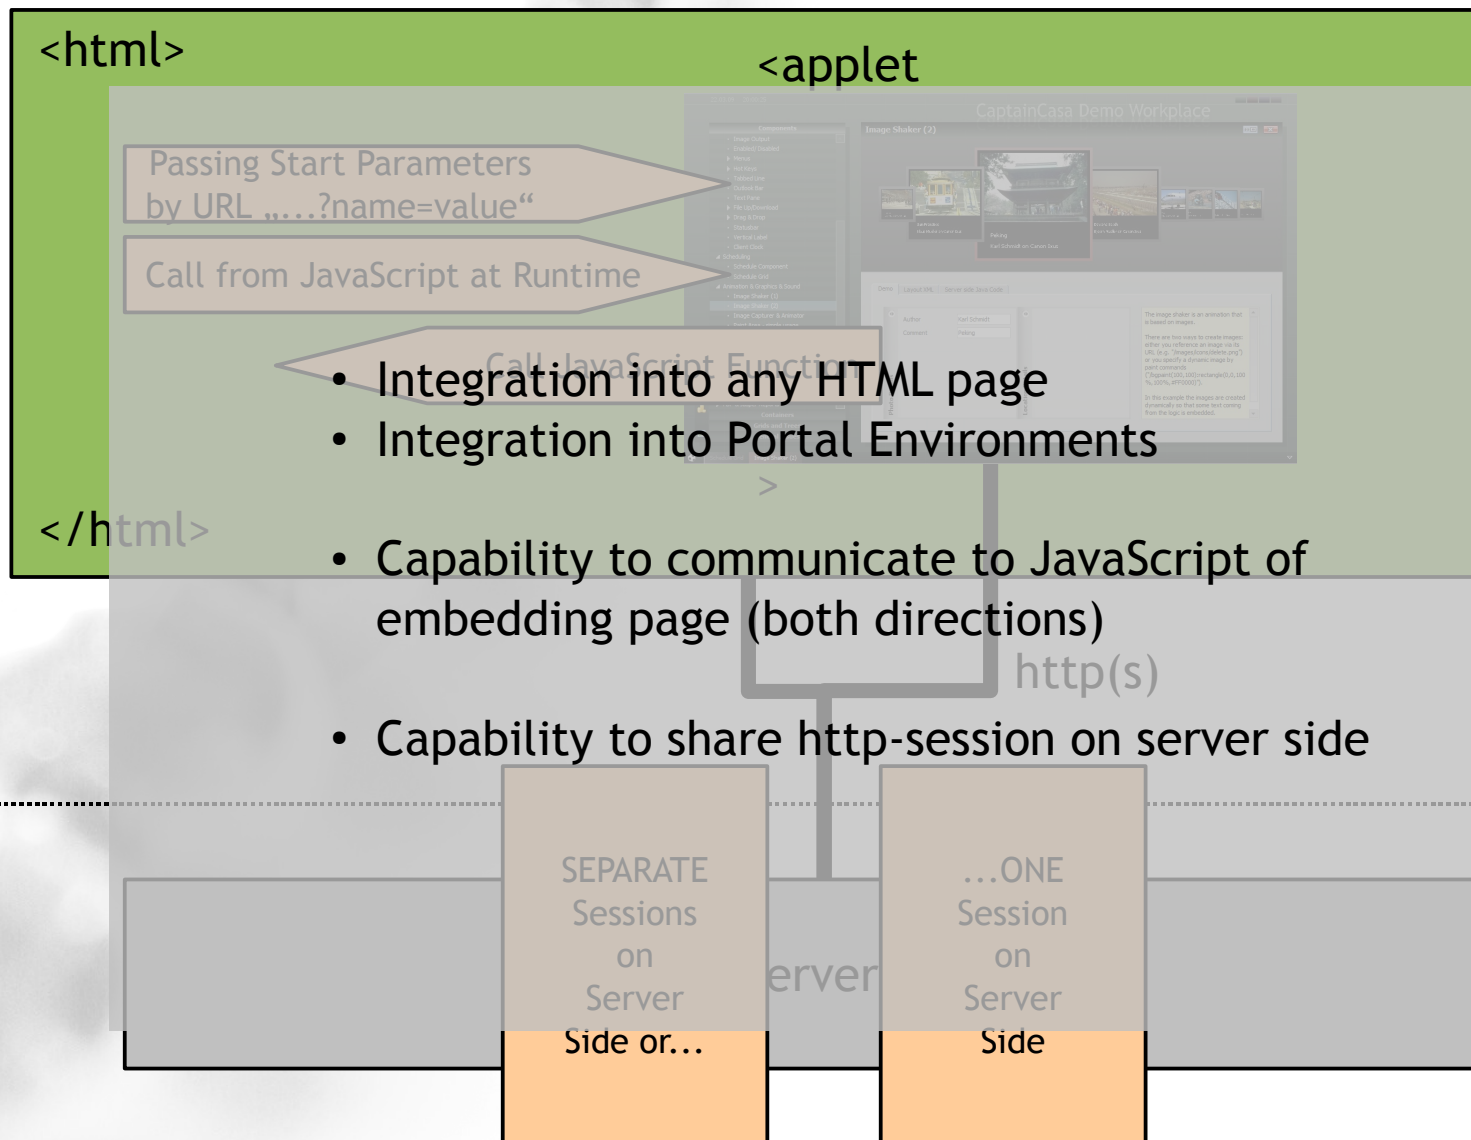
<html>

<applet

CaptainCasa Demo Workplace

Image Shaker (2)

Passing Start Parameters by URL „....?name=value“

Call from JavaScript at Runtime

Call JavaScript Function

• Integration into any HTML page
• Integration into Portal Environments

>

</html>

• Capability to communicate to JavaScript of embedding page (both directions)

http(s)

• Capability to share http-session on server side

SEPARATE Sessions on Server Side or...

erver

...ONE Session on Server Side